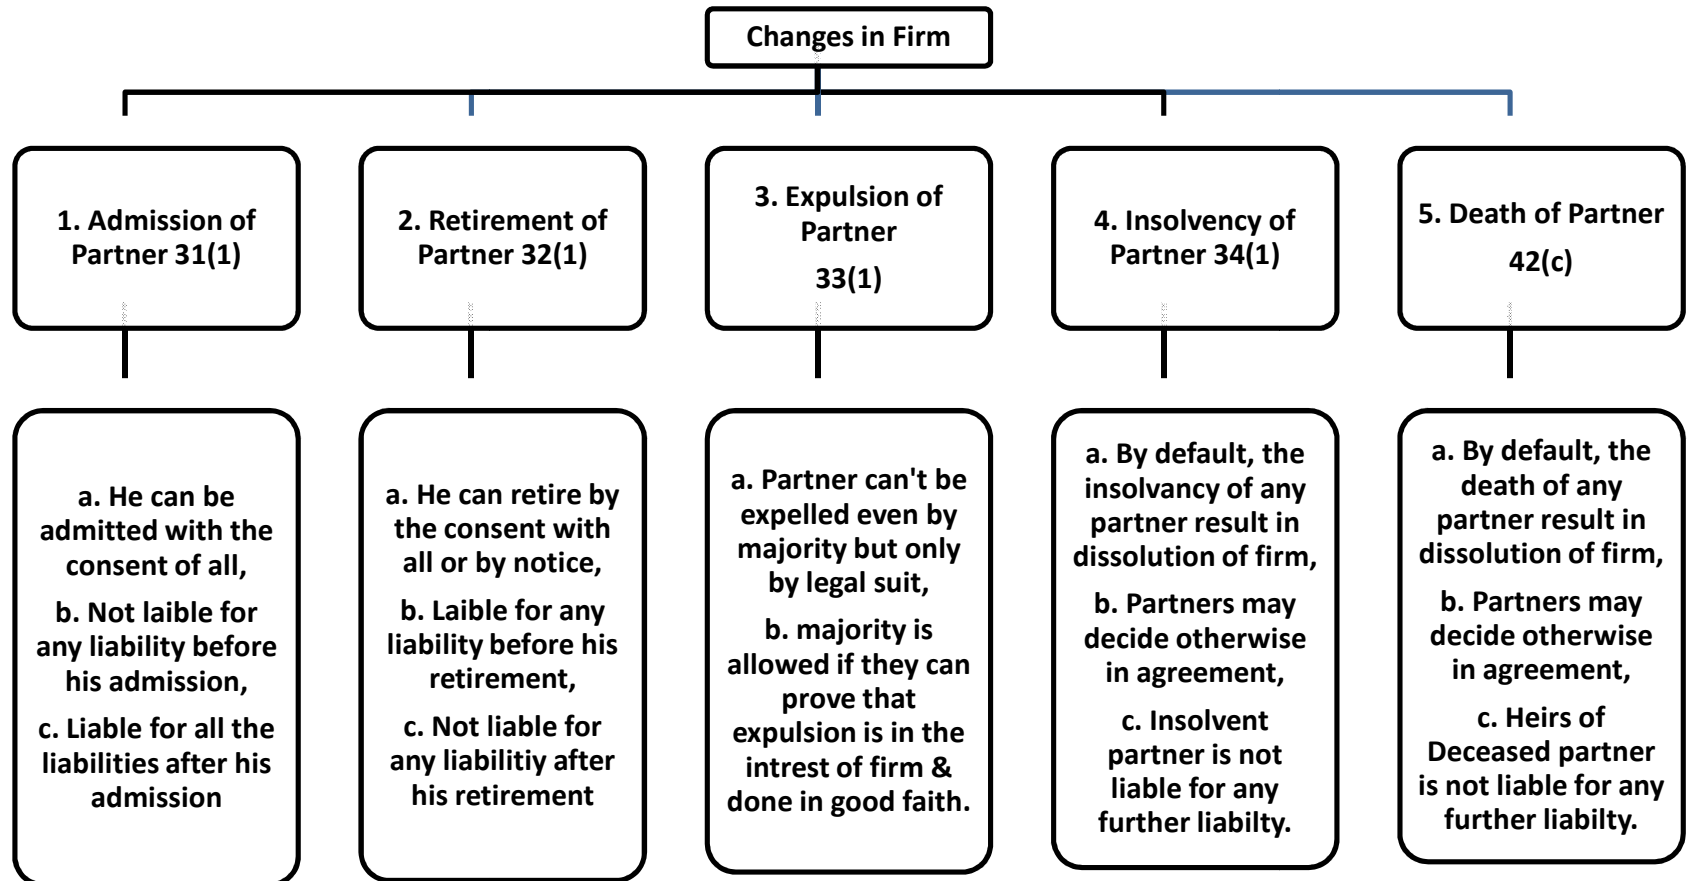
Changes in Firm

1. Admission of Partner 31(1)

2. Retirement of Partner 32(1)

3. Expulsion of Partner

33(1)

4. Insolvency of Partner 34(1)

5. Death of Partner

42(c)

a. He can be admitted with the consent of all,

b. Not laible for any liability before his admission,

c. Liable for all the liabilities after his admission

a. He can retire by the consent with all or by notice,

b. Laible for any liability before his retirement,

c. Not liable for any liabilitiy after his retirement

a. Partner can't be expelled even by majority but only by legal suit,

b. majority is allowed if they can prove that expulsion is in the intrest of firm & done in good faith.

a. By default, the insolvancy of any partner result in dissolution of firm,

b. Partners may decide otherwise in agreement,

c. Insolvent partner is not liable for any further liabilty.

a. By default, the death of any partner result in dissolution of firm,

b. Partners may decide otherwise in agreement,

c. Heirs of Deceased partner is not liable for any further liabilty.